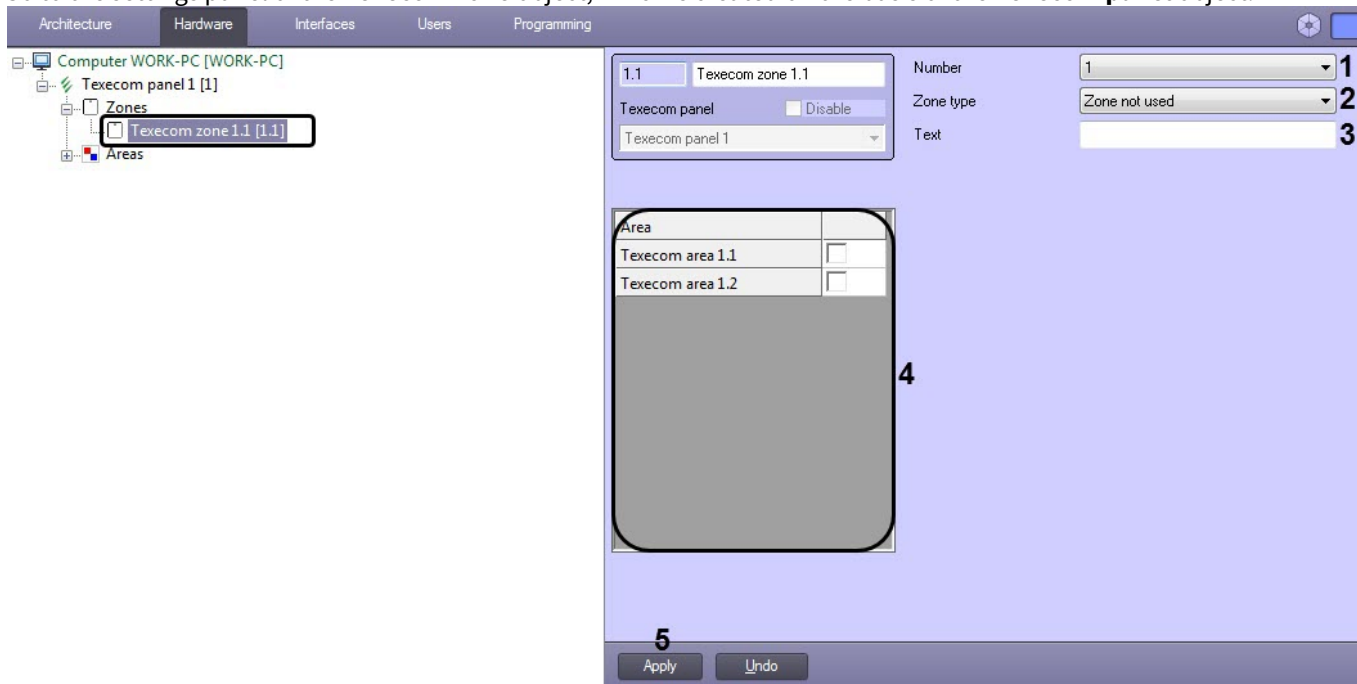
Architecture Hardware Interfaces Users Programming

Computer WORK-PC [WORK-PC]
Texecom panel 1 [1]
Zones
Texecom zone 1.1 [1.1]
Areas

1.1 Texecom zone 1.1
Texecom panel Disable
Texecom panel 1

Number 1 1
Zone type Zone not used 2
Text 3

| Area | |
|---|---|
| Texecom area 1.1 | |
| Texecom area 1.2 | |

4

5
Apply Undo